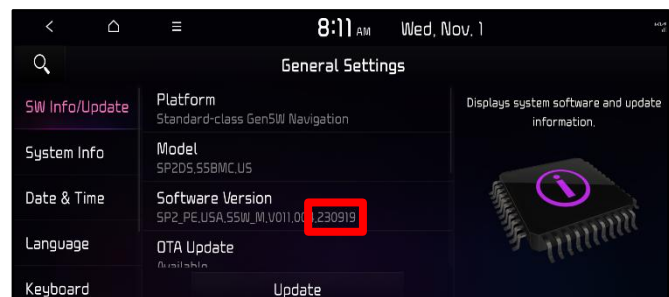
8:11 AM Wed, Nov. 1

General Settings

SW Info/Update
System Info
Date & Time
Language
Keyboard

Platform
Standard-class Gen5W Navigation

Model
SP2DS.S5BMC.US

Software Version
SP2_PE.USA.S5W_M.V011.00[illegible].230919

OTA Update
Available

Update

Displays system software and update information.